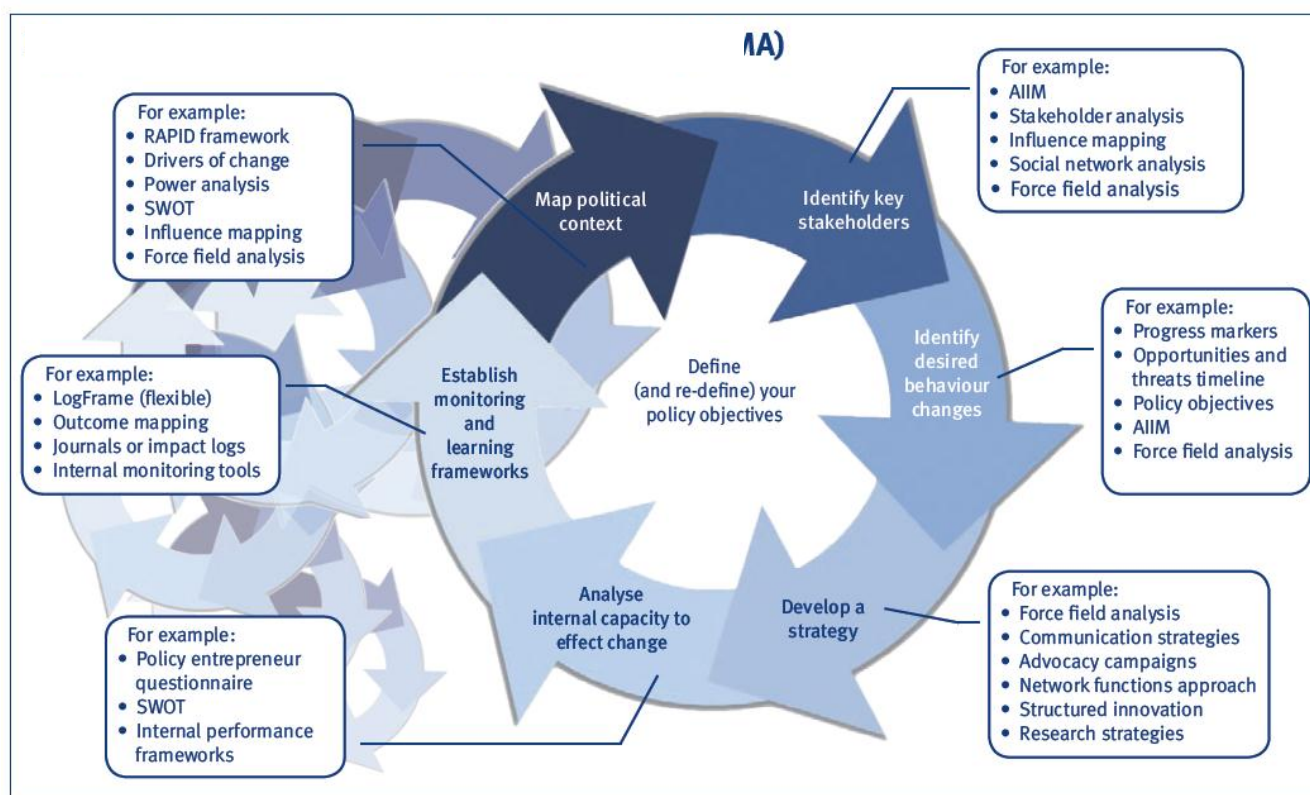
MA)

For example:
• RAPID framework
• Drivers of change
• Power analysis
• SWOT
• Influence mapping
• Force field analysis

Map political context

Identify key stakeholders

For example:
• AIIM
• Stakeholder analysis
• Influence mapping
• Social network analysis
• Force field analysis

Identify desired behaviour changes

For example:
• Progress markers
• Opportunities and threats timeline
• Policy objectives
• AIIM
• Force field analysis

Define (and re-define) your policy objectives

Establish monitoring and learning frameworks

For example:
• LogFrame (flexible)
• Outcome mapping
• Journals or impact logs
• Internal monitoring tools

Develop a strategy

For example:
• Force field analysis
• Communication strategies
• Advocacy campaigns
• Network functions approach
• Structured innovation
• Research strategies

Analyse internal capacity to effect change

For example:
• Policy entrepreneur questionnaire
• SWOT
• Internal performance frameworks